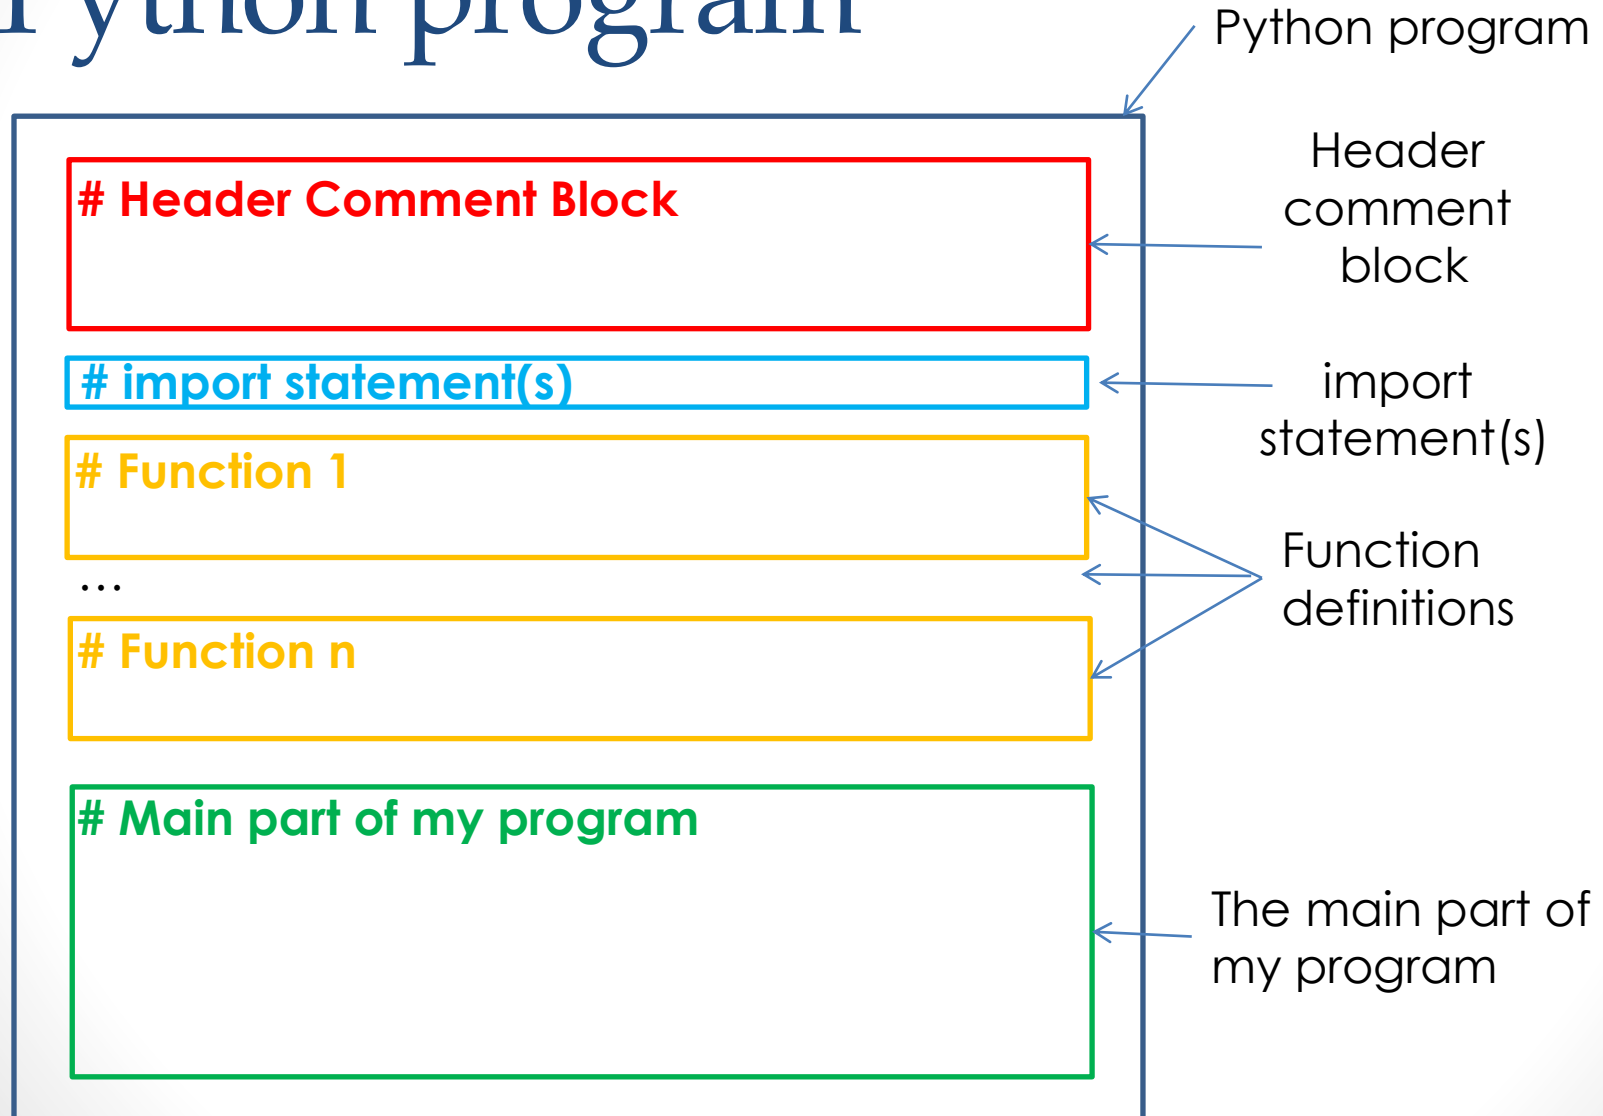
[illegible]ython program

Python program

# Header Comment Block

Header comment block

# import statement(s)

import statement(s)

# Function 1

…

# Function n

Function definitions

# Main part of my program

The main part of my program